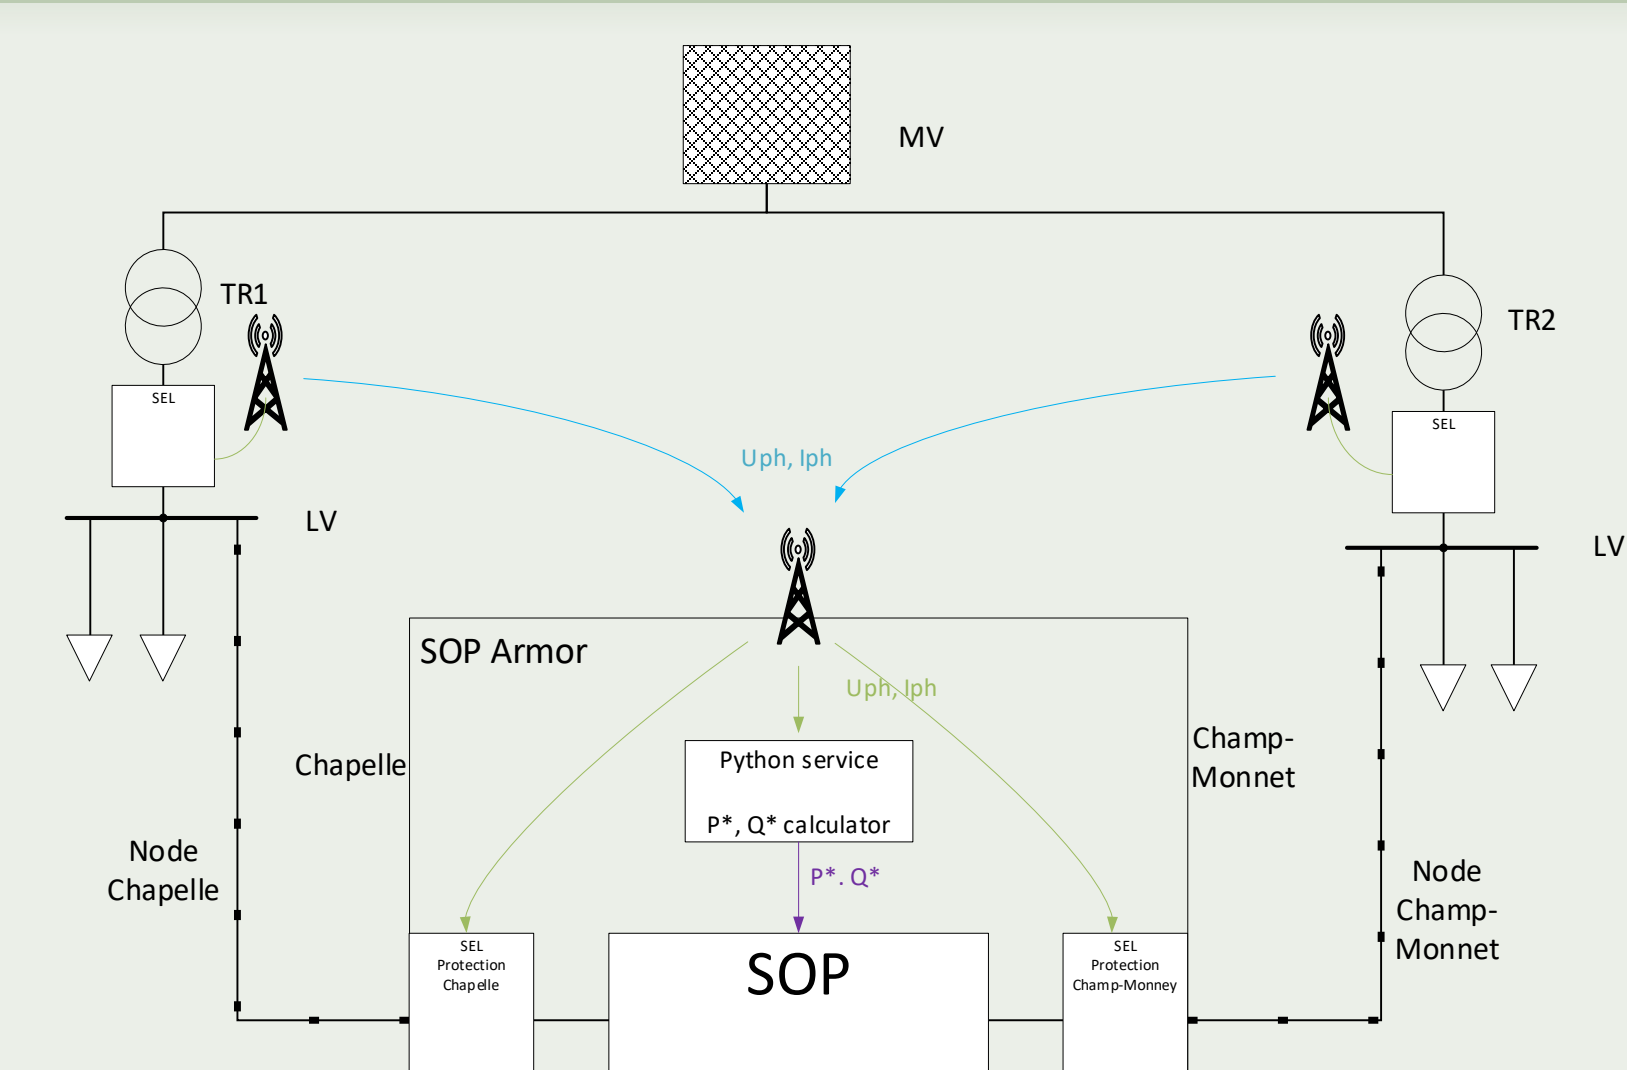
MV

TR1

TR2

SEL

SEL

Uph, Iph

LV

LV

SOP Armor

Uph, Iph

Chapelle

Python service

P*, Q* calculator

Champ-Monnet

Node Chapelle

P*. Q*

Node Champ-Monnet

SEL Protection Chapelle

SOP

SEL Protection Champ-Monney